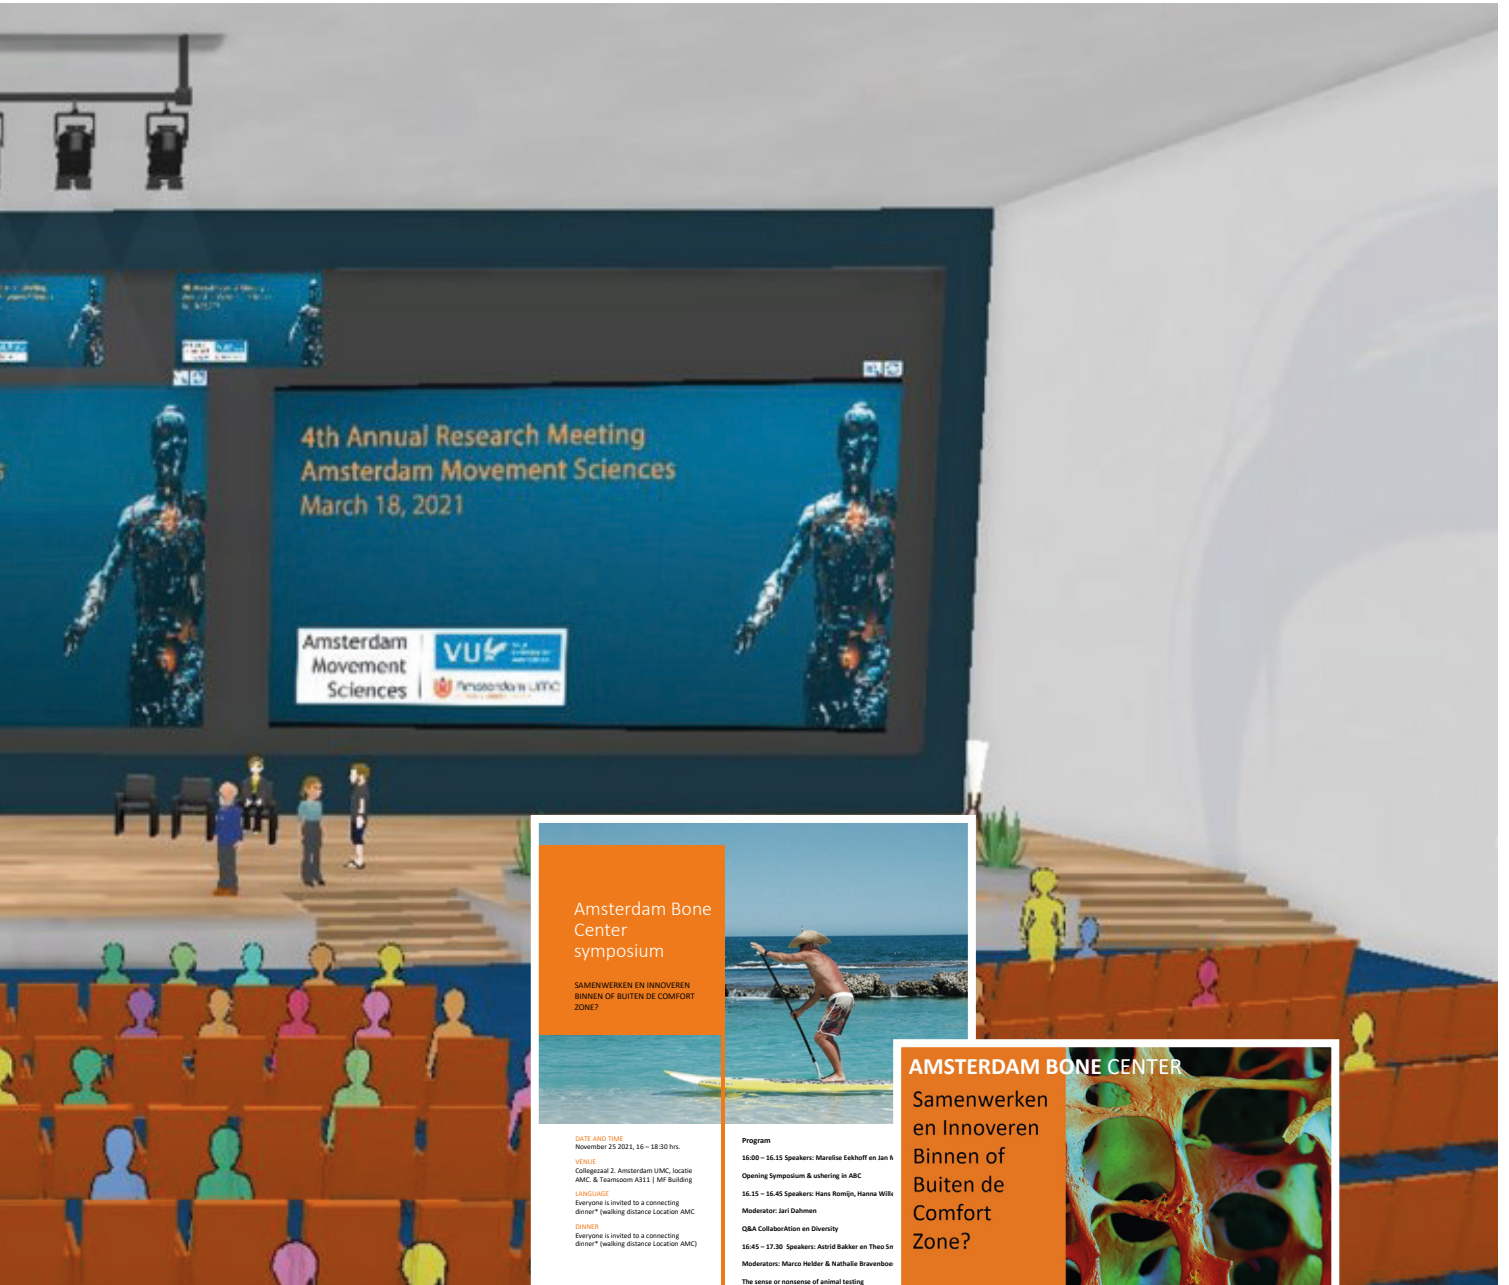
4th Annual Research Meeting
Amsterdam Movement Sciences
March 18, 2021

Amsterdam Movement Sciences

VU

Amsterdam UMC

Amsterdam Bone Center symposium

SAMENWERKEN EN INNOVEREN BINNEN OF BUITEN DE COMFORT ZONE?

DATE AND TIME
November 25 2021, 16 – 18:30 hrs.

VENUE
Collegezaal 2. Amsterdam UMC, locatie AMC. & Teamsroom A311 | MF Building

LANGUAGE
Everyone is invited to a connecting dinner* (walking distance Location AMC

DINNER
Everyone is invited to a connecting dinner* (walking distance Location AMC)

Program

16:00 – 16.15 Speakers: Marelise Eekhoff en Jan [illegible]

Opening Symposium & ushering in ABC

16.15 – 16.45 Speakers: Hans Romijn, Hanna Wille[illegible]

Moderator: Jari Dahmen

Q&A CollaborAtion en Diversity

16:45 – 17.30 Speakers: Astrid Bakker en Theo Sm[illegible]

Moderators: Marco Helder & Nathalie Bravenboe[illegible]

The sense or nonsense of animal testing

AMSTERDAM BONE CENTER

Samenwerken en Innoveren Binnen of Buiten de Comfort Zone?